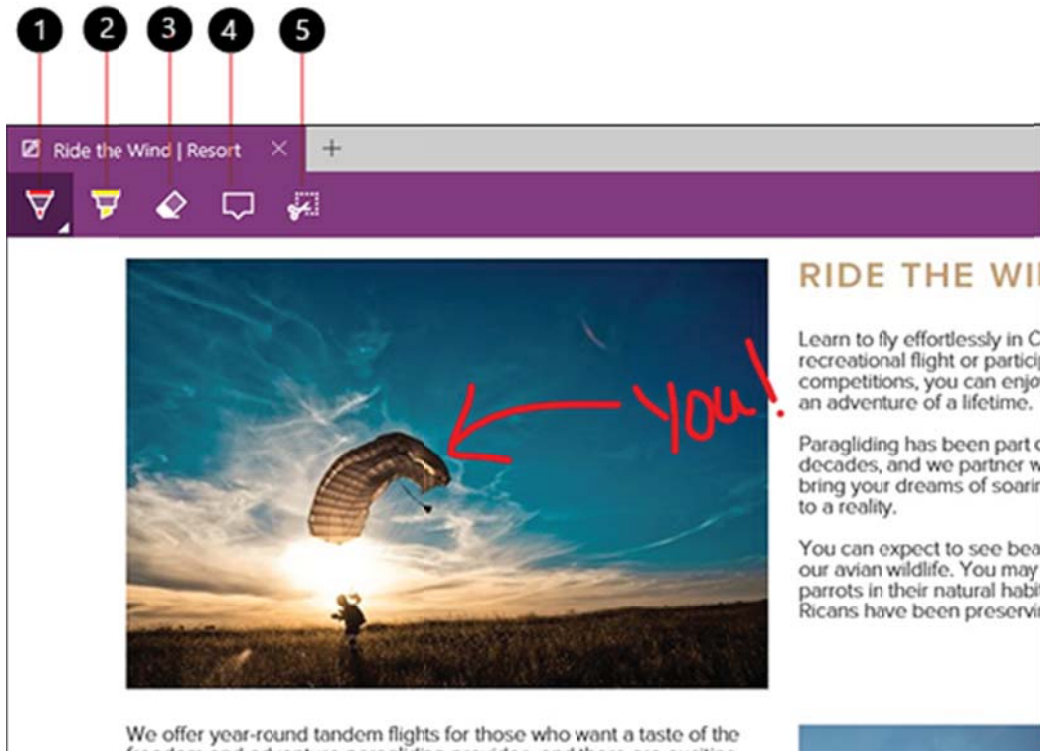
1 2 3 4 5

Ride the Wind | Resort × +

RIDE THE WI

You!

Learn to fly effortlessly in C recreational flight or particip competitions, you can enjo an adventure of a lifetime.

Paragliding has been part o decades, and we partner w bring your dreams of soarin to a reality.

You can expect to see bea our avian wildlife. You may parrots in their natural habi Ricans have been preservi

We offer year-round tandem flights for those who want a taste of the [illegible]